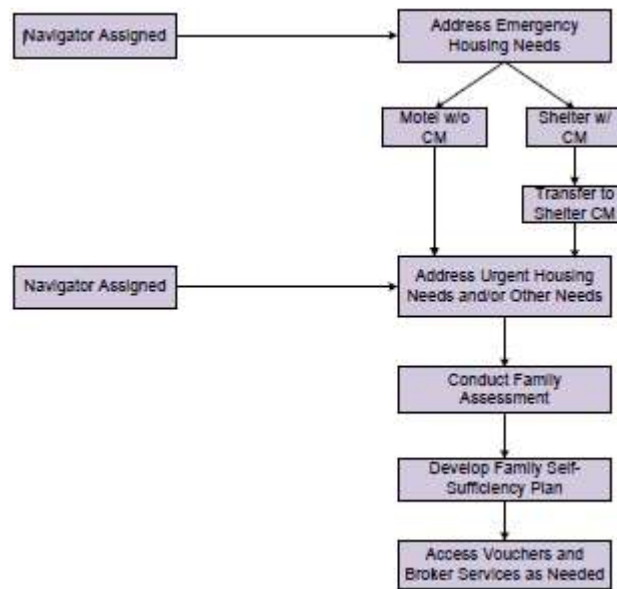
Navigator Assigned

Address Emergency Housing Needs

Motel w/o CM

Shelter w/ CM

Transfer to Shelter CM

Navigator Assigned

Address Urgent Housing Needs and/or Other Needs

Conduct Family Assessment

Develop Family Self-Sufficiency Plan

Access Vouchers and Broker Services as Needed